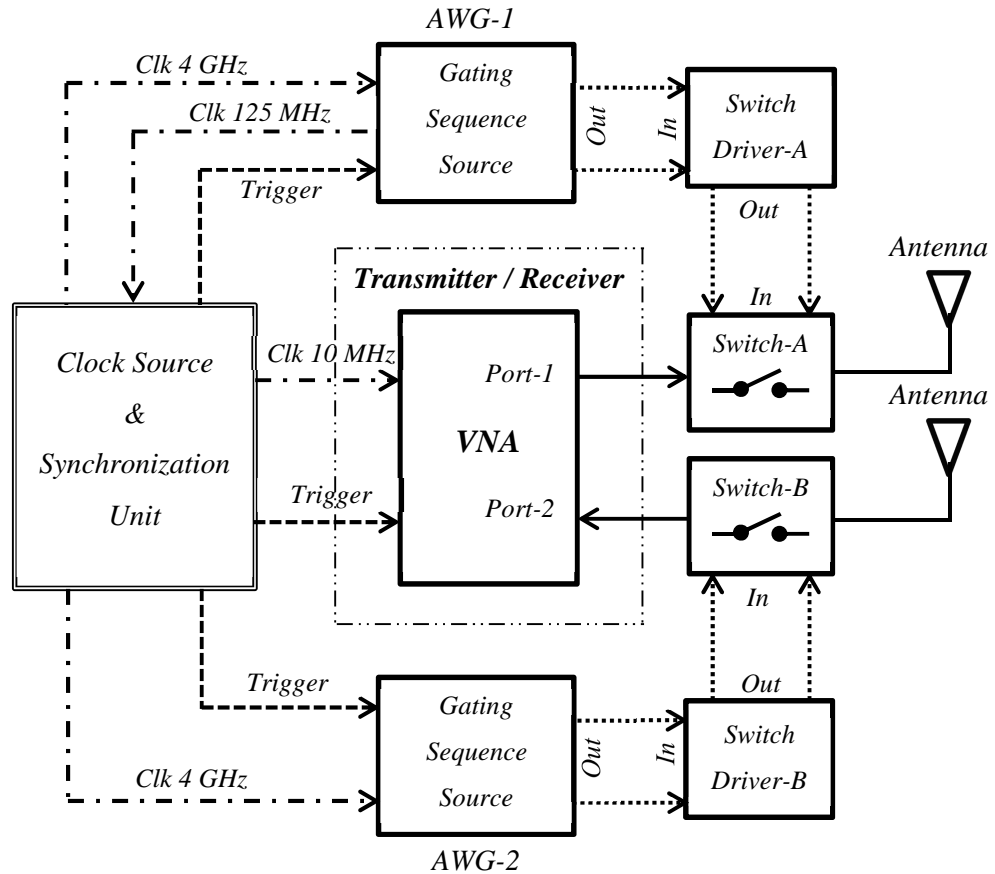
AWG-1

Clk 4 GHz

Clk 125 MHz

Trigger

Gating Sequence Source

Out

In

Switch Driver-A

Out

Antenna

Transmitter / Receiver

In

Clock Source & Synchronization Unit

Clk 10 MHz

Port-1

Switch-A

Antenna

VNA

Trigger

Port-2

Switch-B

In

Trigger

Out

Gating Sequence Source

Out

In

Switch Driver-B

Clk 4 GHz

AWG-2